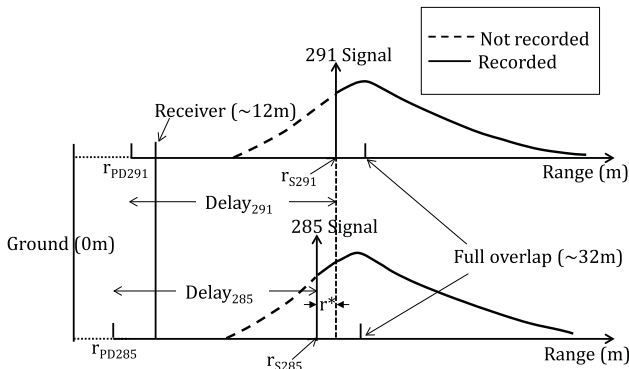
Not recorded
Recorded

291 Signal

Receiver (~12m)

$r_{PD291}$

$r_{S291}$

Range (m)

Delay$_{291}$

285 Signal

Ground (0m)

Full overlap (~32m)

Delay$_{285}$

$r^*$

$r_{PD285}$

$r_{S285}$

Range (m)